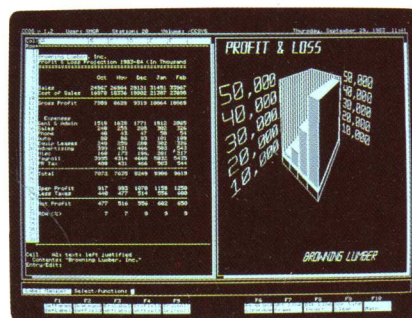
Thursday, September 29, 1983

PROFIT & LOSS

50,000
40,000
30,000
20,000
10,000

50,000
40,000
30,000
20,000
10,000

BROWNING LUMBER

Inc.
Profit & Loss Projection 1983-84 (in Thousand

| | Oct | Nov | Dec | Jan | Feb |
|---|---|---|---|---|---|
| Sales | 24567 | 26964 | 29121 | 31491 | 33967 |
| Cost of Sales | 16578 | 18336 | 19802 | 21397 | 23098 |
| Gross Profit | 7989 | 8628 | 9319 | 10064 | 10869 |

Expenses

Total: 7072 7625 8249 8966 9619

Oper Profit: 917 993 1070 1158 1250

Net Profit: 477 516 556 602 650

Cell A6 text: left justified
Contents "Browning Lumber, Inc."
Entry/Edit:

Select Function:

F1 F2 F3 F4 F5 F6 F7 F8 F9 F10